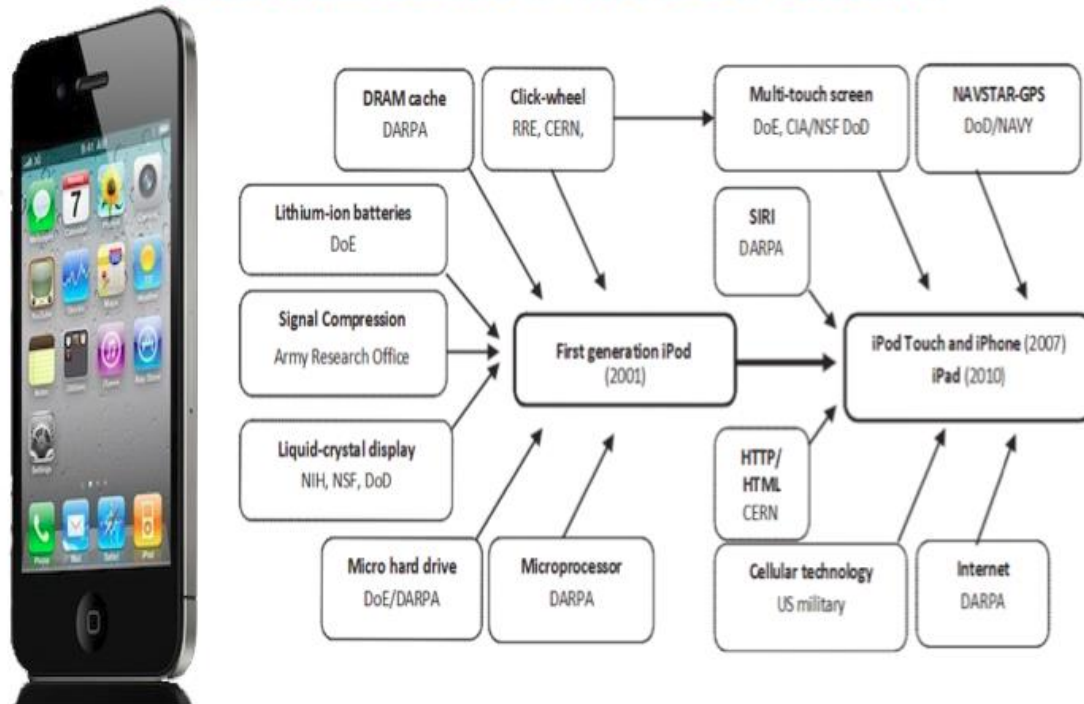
DRAM cache
DARPA

Click-wheel
RRE, CERN,

Multi-touch screen
DoE, CIA/NSF DoD

NAVSTAR-GPS
DoD/NAVY

Lithium-ion batteries
DoE

SIRI
DARPA

Signal Compression
Army Research Office

First generation iPod
(2001)

iPod Touch and iPhone (2007)
iPad (2010)

Liquid-crystal display
NIH, NSF, DoD

HTTP/
HTML
CERN

Micro hard drive
DoE/DARPA

Microprocessor
DARPA

Cellular technology
US military

Internet
DARPA